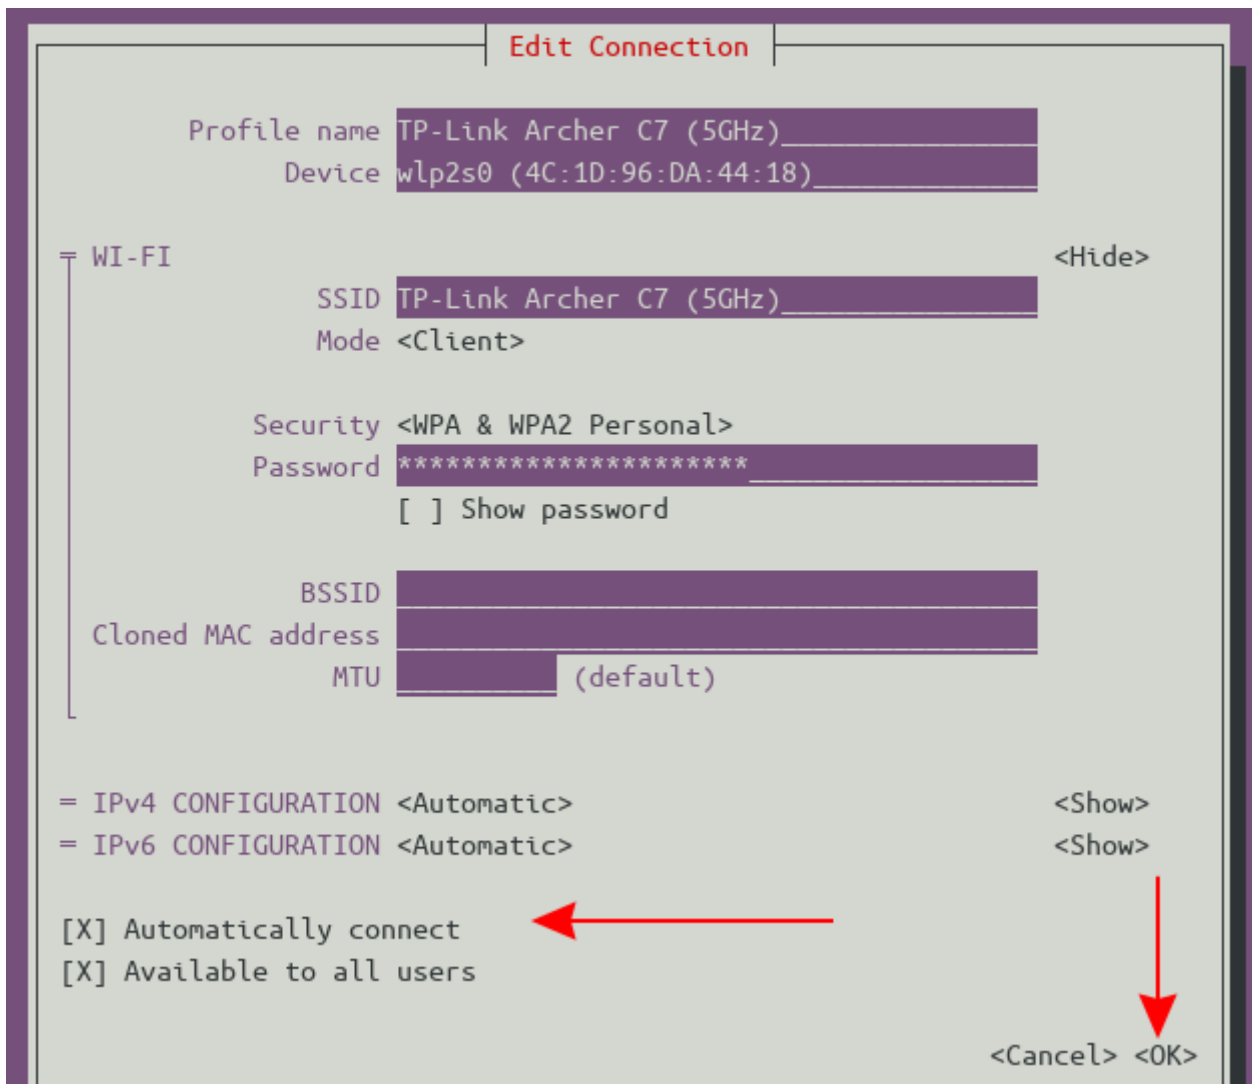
Edit Connection

Profile name TP-Link Archer C7 (5GHz)
Device wlp2s0 (4C:1D:96:DA:44:18)

= WI-FI <Hide>
SSID TP-Link Archer C7 (5GHz)
Mode <Client>

Security <WPA & WPA2 Personal>
Password ********************
[ ] Show password

BSSID
Cloned MAC address
MTU (default)

= IPv4 CONFIGURATION <Automatic> <Show>
= IPv6 CONFIGURATION <Automatic> <Show>

[X] Automatically connect
[X] Available to all users

<Cancel> <OK>